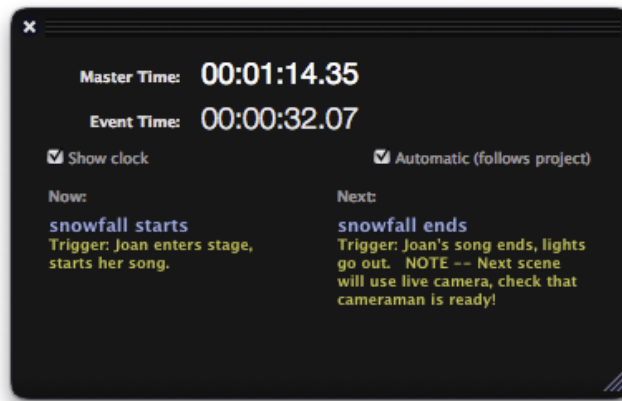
×

Master Time: 00:01:14.35

Event Time: 00:00:32.07

☑ Show clock

☑ Automatic (follows project)

Now:

snowfall starts

Trigger: Joan enters stage, starts her song.

Next:

snowfall ends

Trigger: Joan's song ends, lights go out. NOTE -- Next scene will use live camera, check that cameraman is ready!